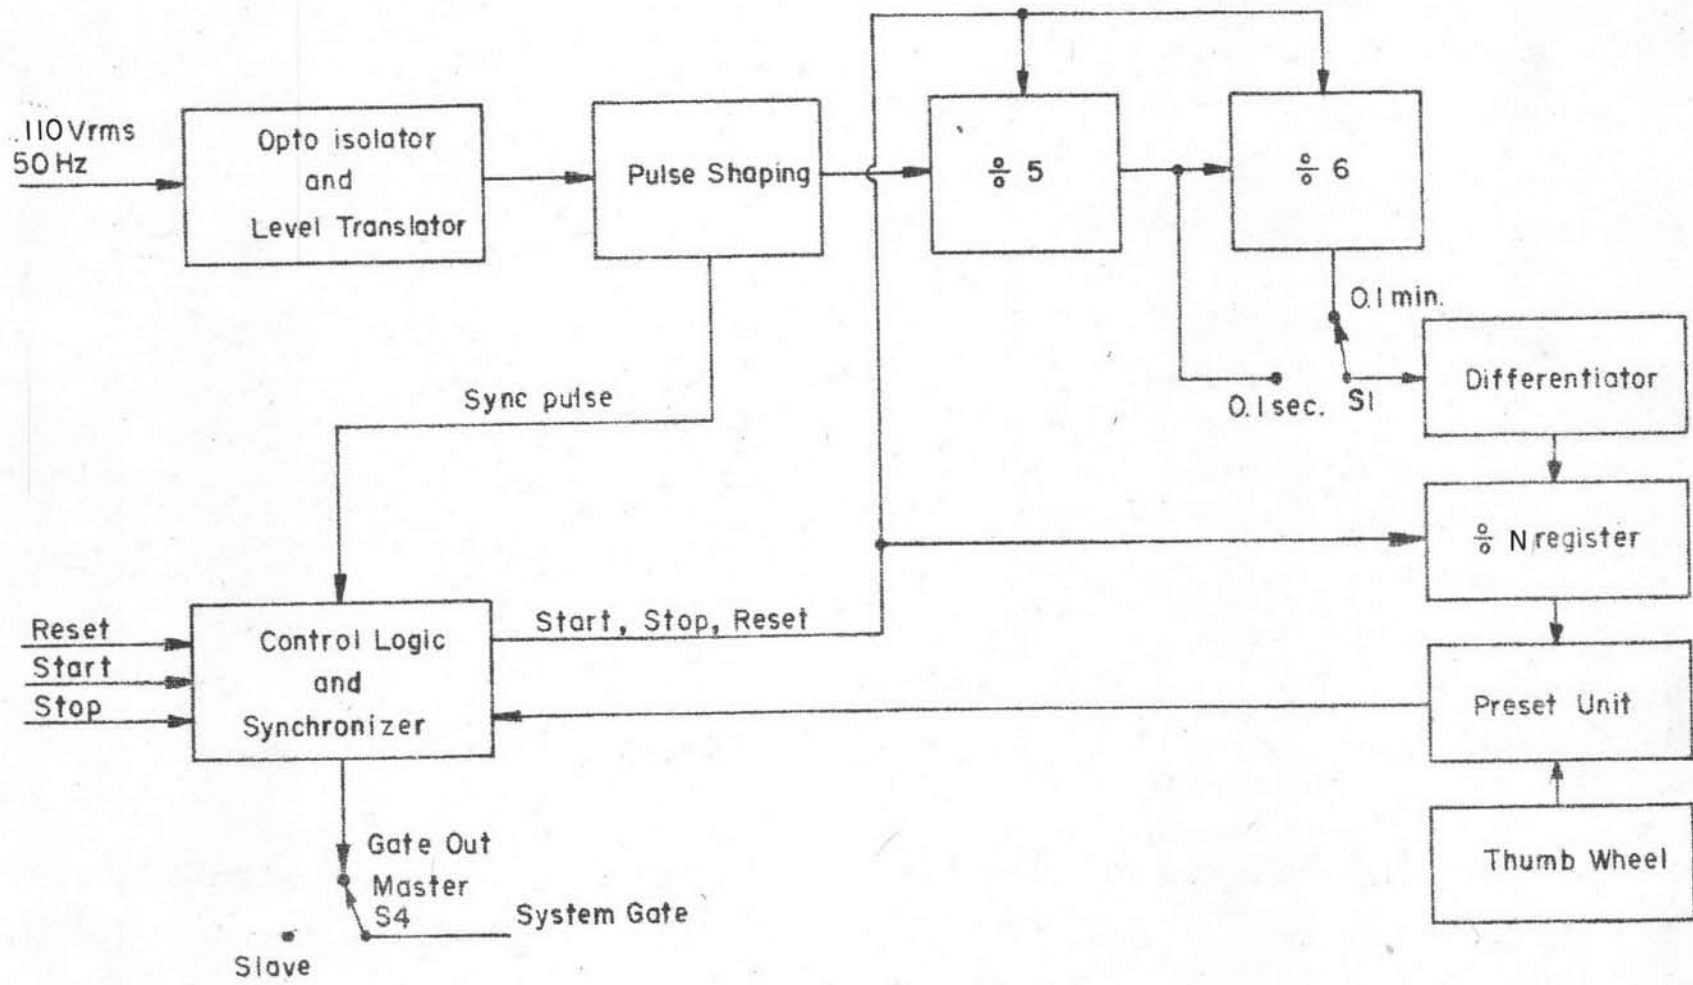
110 Vrms
50 Hz

Opto isolator and Level Translator

Pulse Shaping

$\div$ 5

$\div$ 6

0.1 min.

Differentiator

0.1 sec.

S1

Sync pulse

$\div$ N register

Reset
Start
Stop

Control Logic and Synchronizer

Start, Stop, Reset

Preset Unit

Thumb Wheel

Gate Out
Master
S4
System Gate

Slave